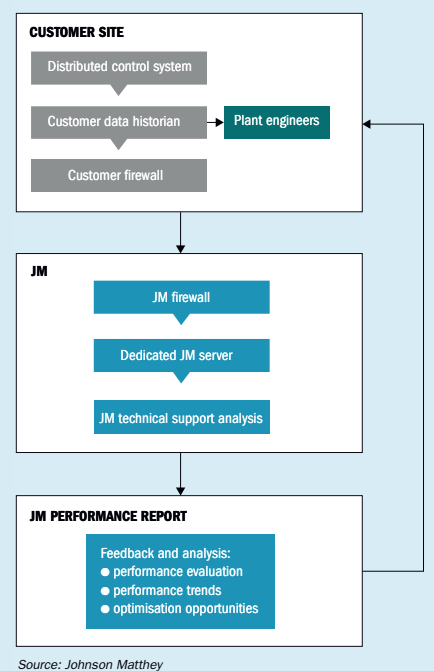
CUSTOMER SITE

Distributed control system

Customer data historian

Plant engineers

Customer firewall

JM

JM firewall

Dedicated JM server

JM technical support analysis

JM PERFORMANCE REPORT

Feedback and analysis:
● performance evaluation
● performance trends
● optimisation opportunities

Source: Johnson Matthey